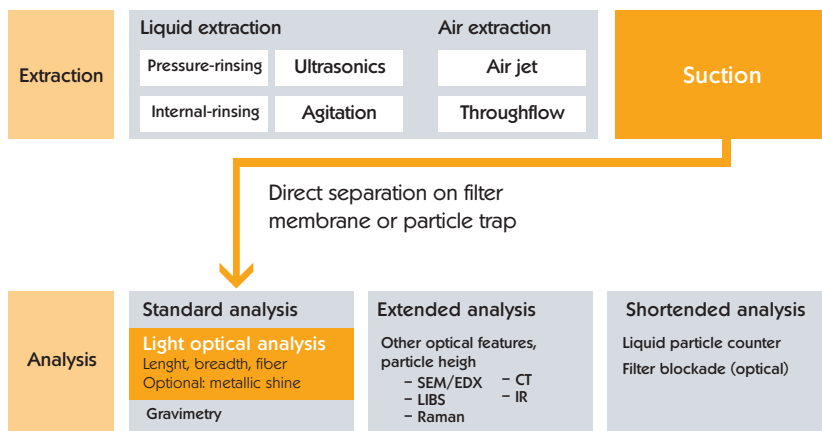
Extraction

Liquid extraction

Pressure-rinsing

Ultrasonics

Internal-rinsing

Agitation

Air extraction

Air jet

Throughflow

Suction

Direct separation on filter membrane or particle trap

Analysis

Standard analysis

Light optical analysis
Lenght, breadth, fiber
Optional: metallic shine

Gravimetry

Extended analysis

Other optical features, particle heigh
– SEM/EDX
– LIBS
– Raman
– CT
– IR

Shortended analysis

Liquid particle counter
Filter blockade (optical)